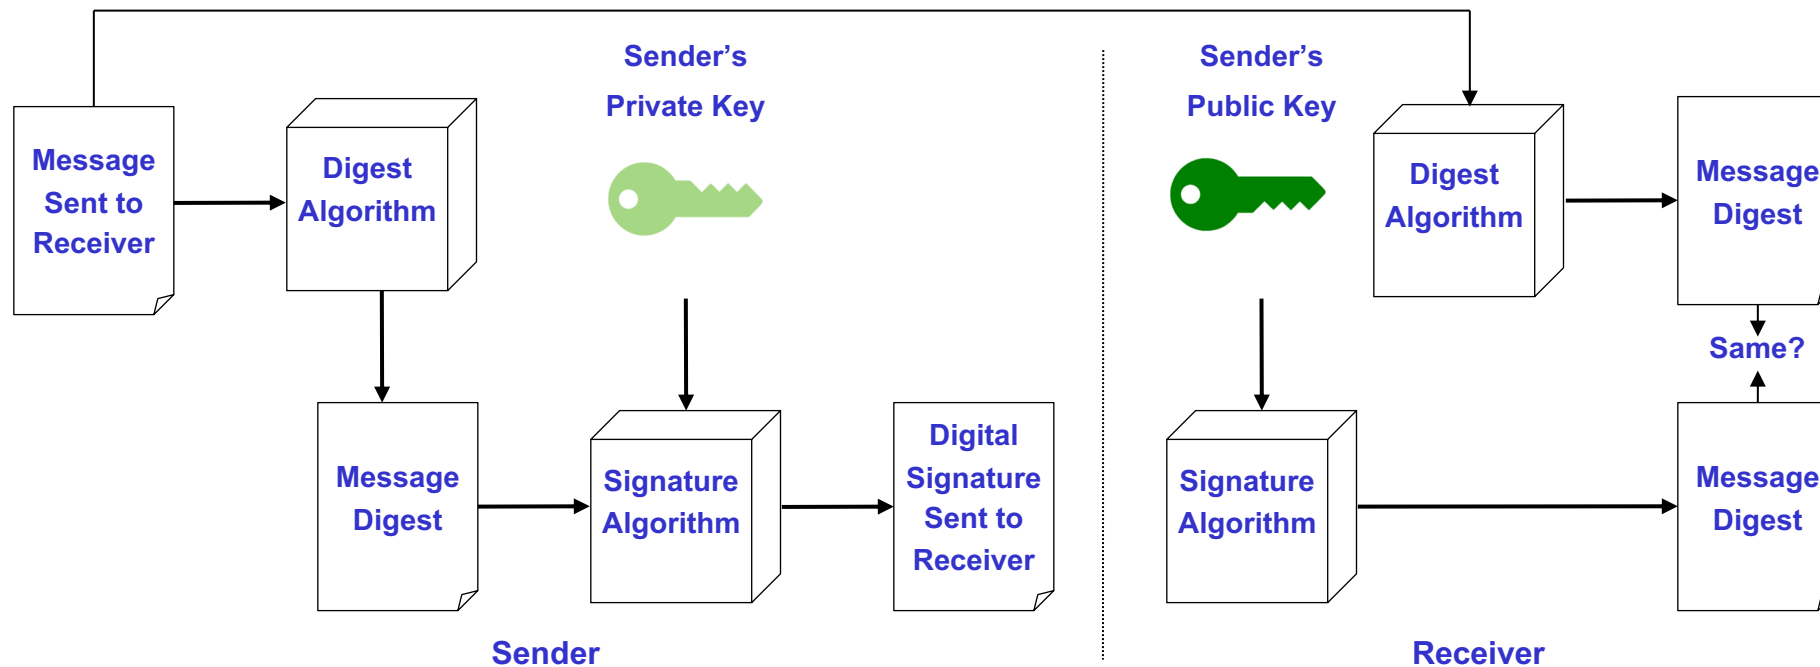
Sender's Private Key

Message Sent to Receiver

Digest Algorithm

Message Digest

Signature Algorithm

Digital Signature Sent to Receiver

Sender

Sender's Public Key

Digest Algorithm

Message Digest

Same?

Signature Algorithm

Message Digest

Receiver